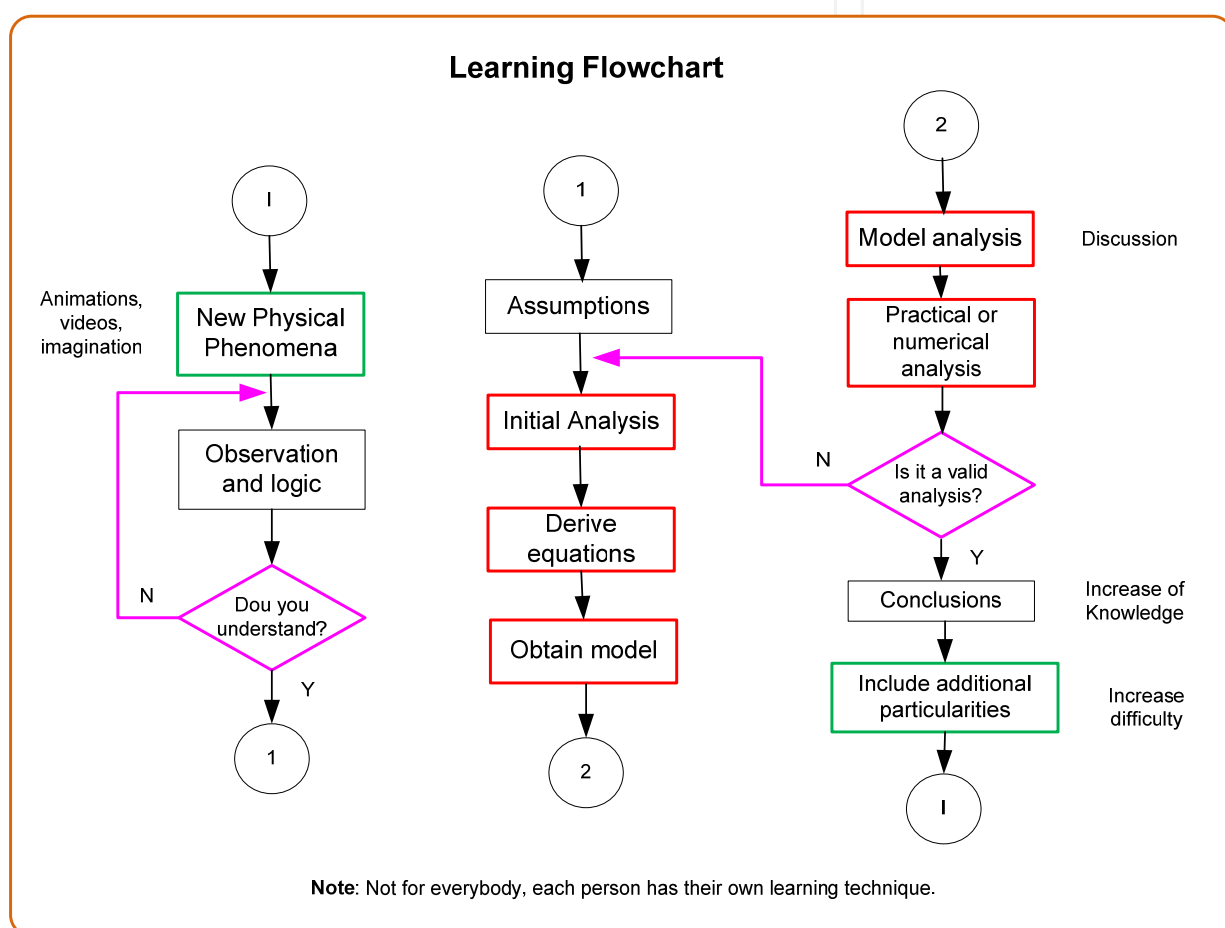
Learning Flowchart

I

Animations, videos, imagination

New Physical Phenomena

Observation and logic

N

Dou you understand?

Y

1

1

Assumptions

Initial Analysis

Derive equations

Obtain model

2

2

Model analysis

Discussion

Practical or numerical analysis

N

Is it a valid analysis?

Y

Conclusions

Increase of Knowledge

Include additional particularities

Increase difficulty

I

**Note**: Not for everybody, each person has their own learning technique.